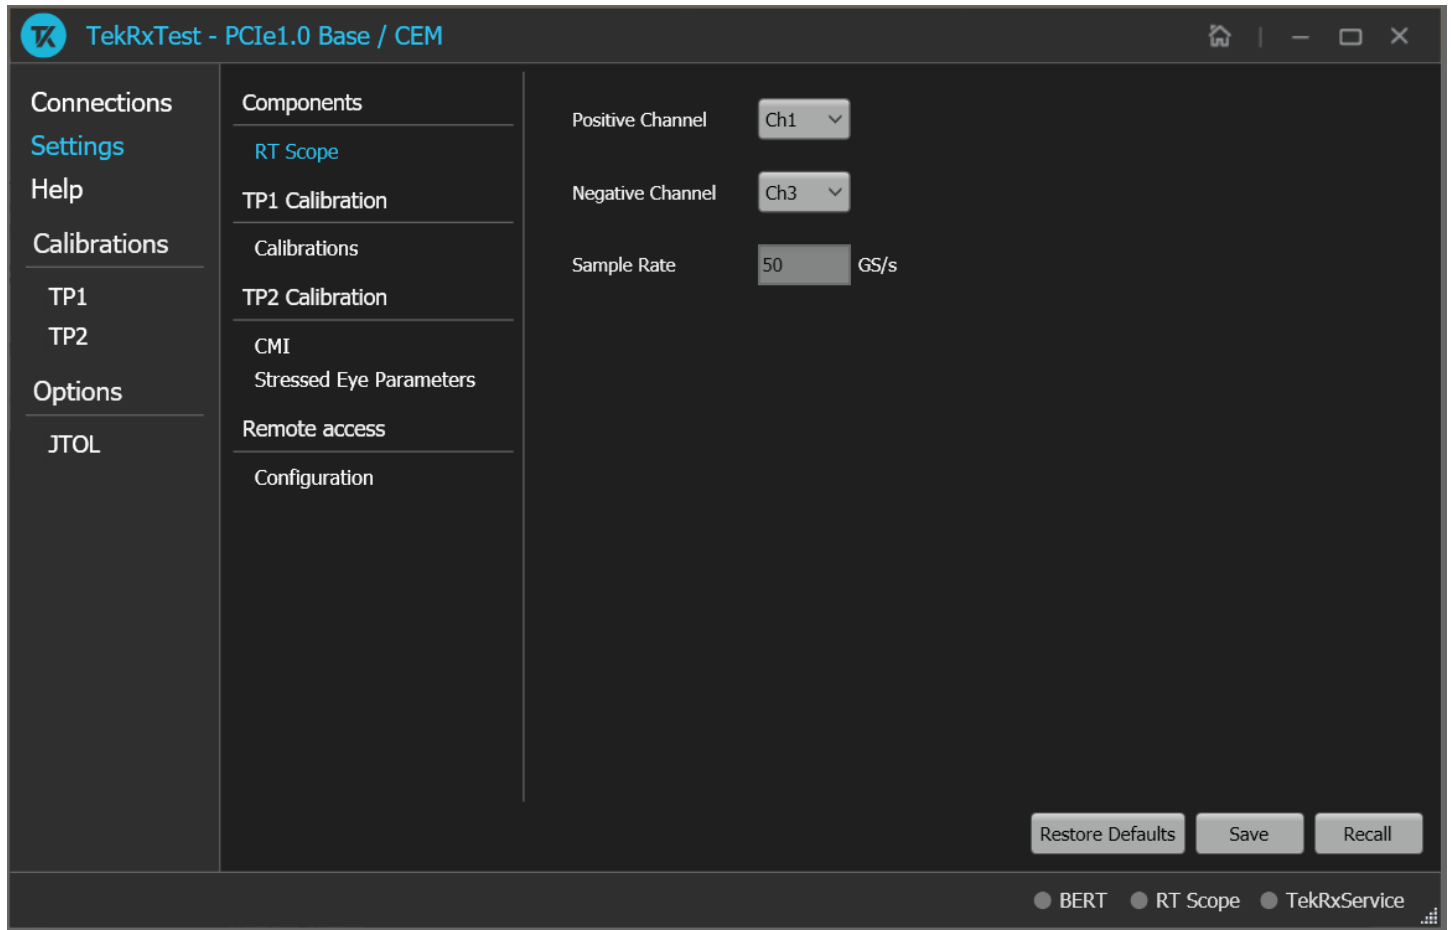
TekRxTest - PCIe1.0 Base / CEM

Connections
Settings
Help
Calibrations
TP1
TP2
Options
JTOL

Components
RT Scope
TP1 Calibration
Calibrations
TP2 Calibration
CMI
Stressed Eye Parameters
Remote access
Configuration

Positive Channel Ch1
Negative Channel Ch3
Sample Rate 50 GS/s

Restore Defaults
Save
Recall

BERT
RT Scope
TekRxService